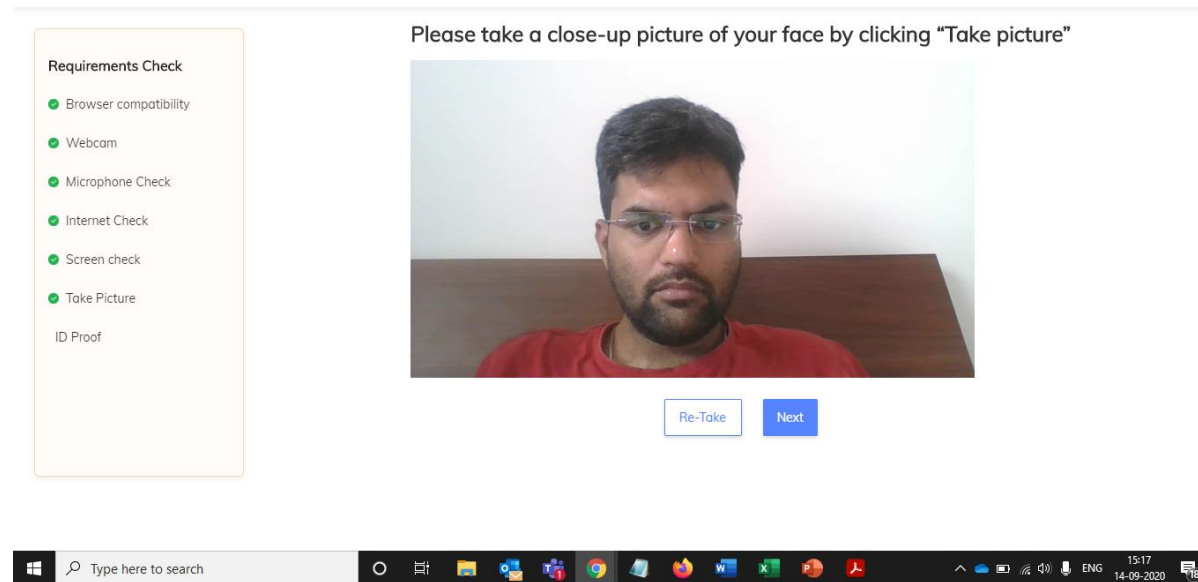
Requirements Check

Browser compatibility

Webcam

Microphone Check

Internet Check

Screen check

Take Picture

ID Proof

Please take a close-up picture of your face by clicking "Take picture"

Re-Take

Next

Type here to search

ENG

15:17
14-09-2020